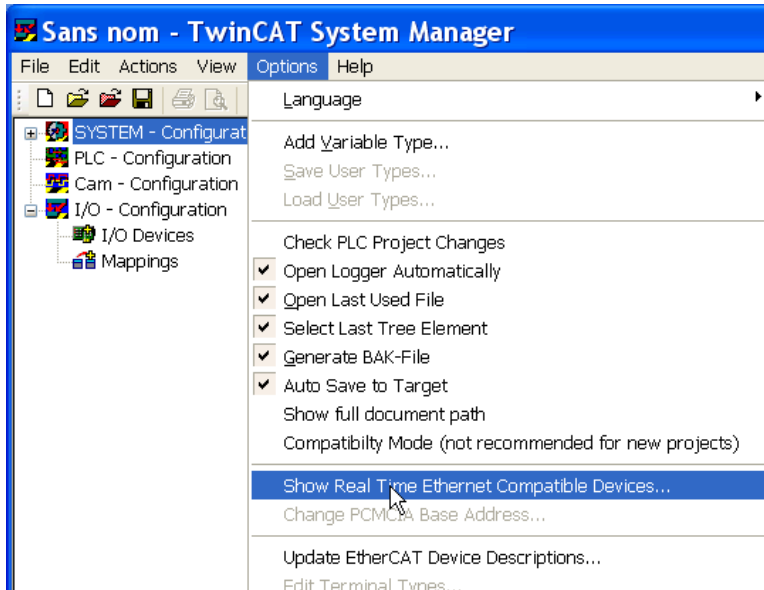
Sans nom - TwinCAT System Manager

File Edit Actions View Options Help

SYSTEM - Configurat
PLC - Configuration
Cam - Configuration
I/O - Configuration
I/O Devices
Mappings

Language
Add Variable Type...
Save User Types...
Load User Types...
Check PLC Project Changes
Open Logger Automatically
Open Last Used File
Select Last Tree Element
Generate BAK-File
Auto Save to Target
Show full document path
Compatibilty Mode (not recommended for new projects)
Show Real Time Ethernet Compatible Devices...
Change PCMCIA Base Address...
Update EtherCAT Device Descriptions...
Edit Terminal Types...